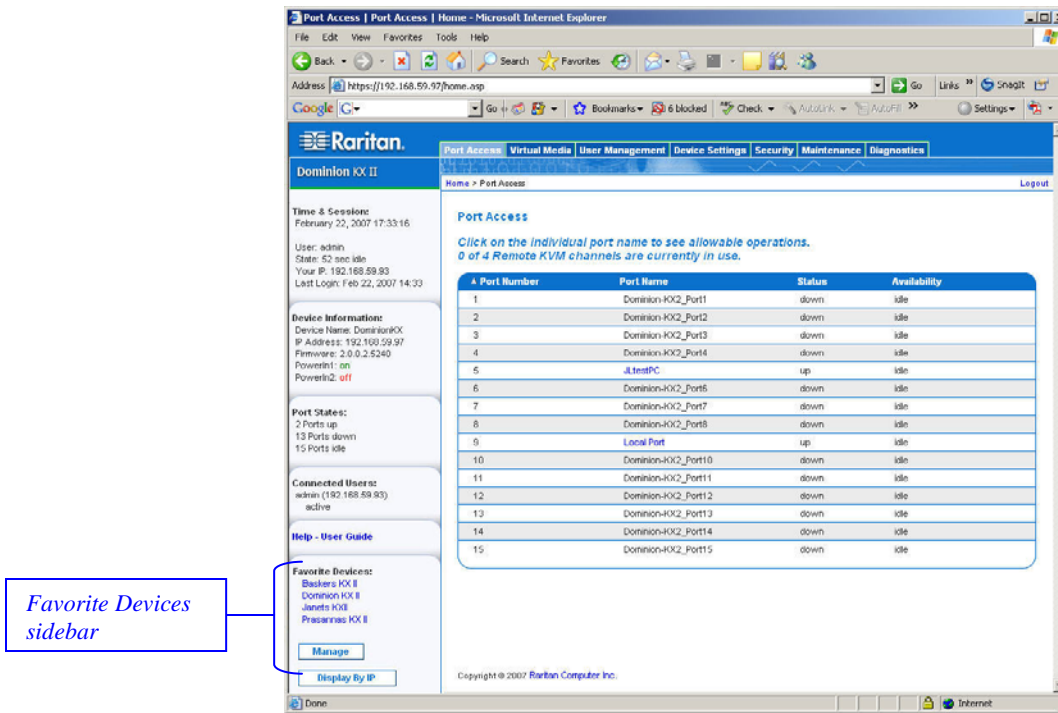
Port Access | Port Access | Home - Microsoft Internet Explorer

File Edit View Favorites Tools Help

Back Search Favorites

Address https://192.168.59.97/home.asp Go Links SnagIt

Google G- Go Bookmarks 6 blocked Check AutoLink AutoFill Settings

Raritan.

Dominion KX II

Port Access | Virtual Media | User Management | Device Settings | Security | Maintenance | Diagnostics

Home > Port Access Logout

Time & Session:
February 22, 2007 17:33:16

User: admin
State: 52 sec idle
Your IP: 192.168.59.93
Last Login: Feb 22, 2007 14:33

Device Information:
Device Name: DominionKX
IP Address: 192.168.59.97
Firmware: 2.0.0.2.5240
PowerIn1: on
PowerIn2: off

Port States:
2 Ports up
13 Ports down
15 Ports idle

Connected Users:
admin (192.168.59.93)
active

Help - User Guide

Favorite Devices:
Baskers KX II
Dominion KX II
Janets KXII
Prasannas KX II

Manage

Display By IP

Port Access

Click on the individual port name to see allowable operations.
0 of 4 Remote KVM channels are currently in use.

| ▲ Port Number | Port Name | Status | Availability |
|---|---|---|---|
| 1 | Dominion-KX2_Port1 | down | idle |
| 2 | Dominion-KX2_Port2 | down | idle |
| 3 | Dominion-KX2_Port3 | down | idle |
| 4 | Dominion-KX2_Port4 | down | idle |
| 5 | JLtestPC | up | idle |
| 6 | Dominion-KX2_Port6 | down | idle |
| 7 | Dominion-KX2_Port7 | down | idle |
| 8 | Dominion-KX2_Port8 | down | idle |
| 9 | Local Port | up | idle |
| 10 | Dominion-KX2_Port10 | down | idle |
| 11 | Dominion-KX2_Port11 | down | idle |
| 12 | Dominion-KX2_Port12 | down | idle |
| 13 | Dominion-KX2_Port13 | down | idle |
| 14 | Dominion-KX2_Port14 | down | idle |
| 15 | Dominion-KX2_Port15 | down | idle |

Copyright © 2007 Raritan Computer Inc.

Done Internet

Favorite Devices sidebar